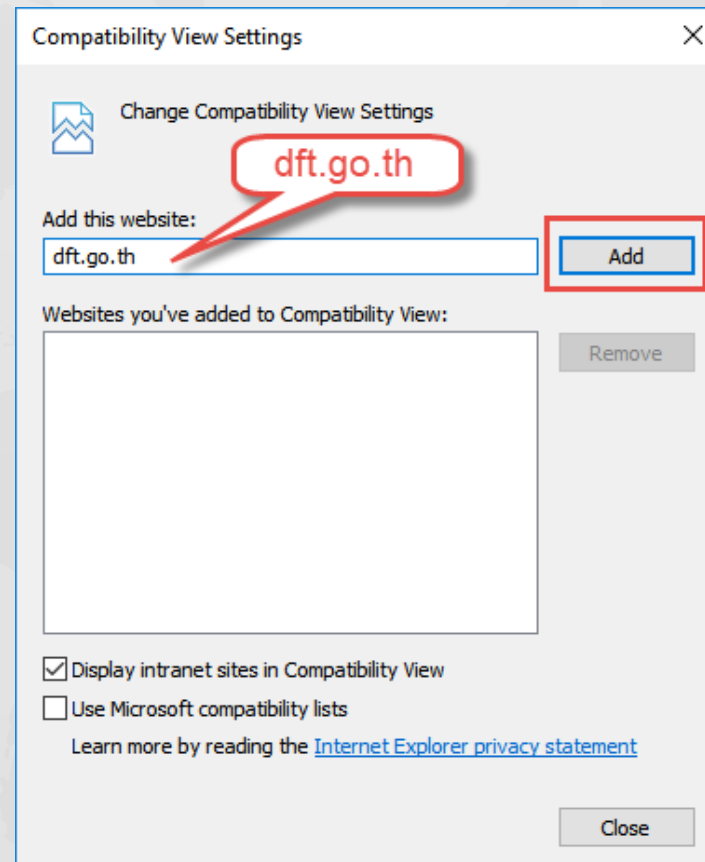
Compatibility View Settings

Change Compatibility View Settings

dft.go.th

Add this website:

dft.go.th

Add

Websites you've added to Compatibility View:

Remove

Display intranet sites in Compatibility View

Use Microsoft compatibility lists

Learn more by reading the Internet Explorer privacy statement

Close